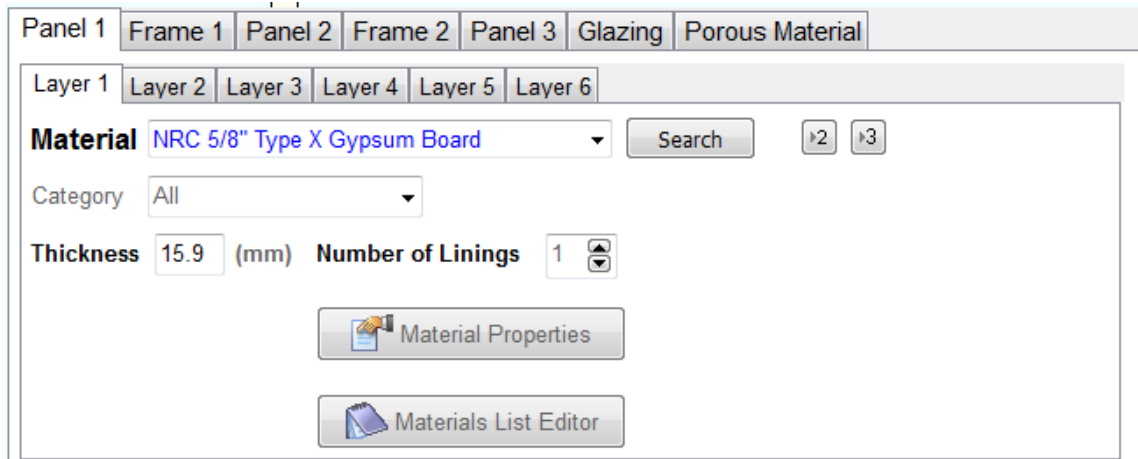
Panel 1 | Frame 1 | Panel 2 | Frame 2 | Panel 3 | Glazing | Porous Material

Layer 1 | Layer 2 | Layer 3 | Layer 4 | Layer 5 | Layer 6

**Material** NRC 5/8" Type X Gypsum Board

Search

▸2 ▸3

Category All

**Thickness** 15.9 (mm) **Number of Linings** 1

Material Properties

Materials List Editor